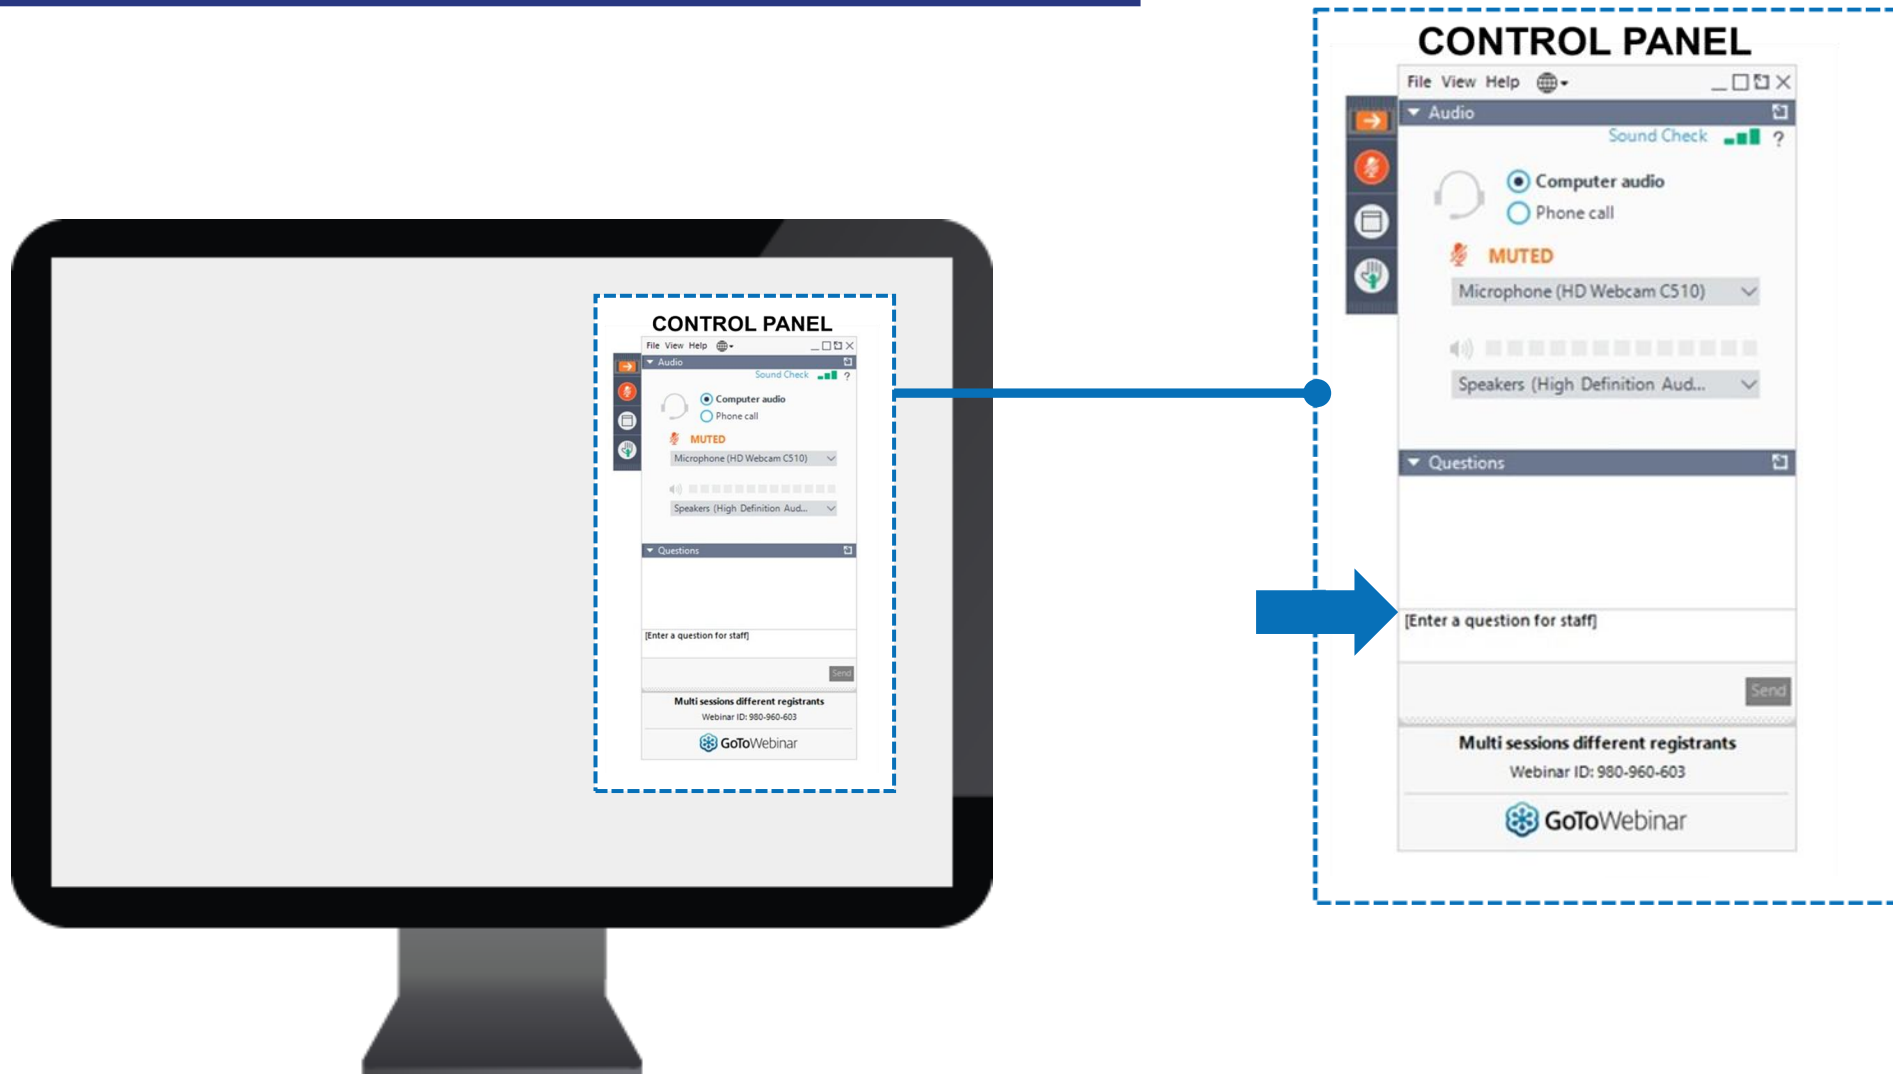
CONTROL PANEL

File View Help

Audio

Sound Check ?

Computer audio

Phone call

MUTED

Microphone (HD Webcam C510)

Speakers (High Definition Aud...

Questions

[Enter a question for staff]

Send

Multi sessions different registrants

Webinar ID: 980-960-603

GoToWebinar

CONTROL PANEL

File View Help

Audio

Sound Check ?

Computer audio

Phone call

MUTED

Microphone (HD Webcam C510)

Speakers (High Definition Aud...

Questions

[Enter a question for staff]

Send

Multi sessions different registrants

Webinar ID: 980-960-603

GoToWebinar